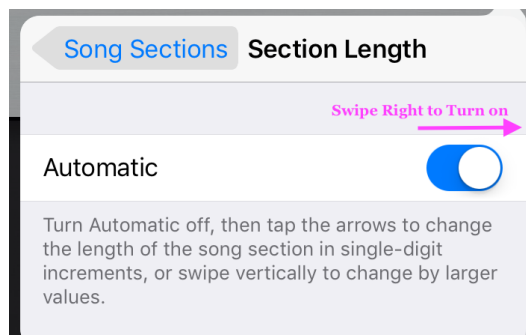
Song Sections Section Length

Swipe Right to Turn on

Automatic

Turn Automatic off, then tap the arrows to change the length of the song section in single-digit increments, or swipe vertically to change by larger values.